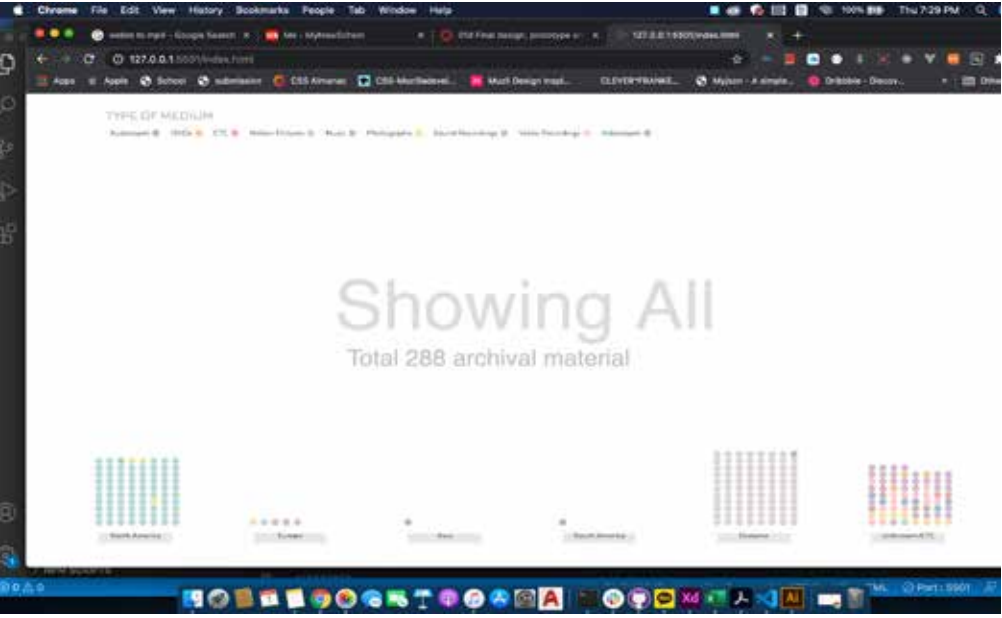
Chrome File Edit View History Bookmarks People Tab Window Help

Thu 7:29 PM

127.0.0.1:5501/index.html

Apps Apple School submission CSS Almanac CSS-Mortfadeevl... Muzli Design Inspi... CLEVER°FRANKE... Myjson - A simple... Dribbble - Discov...

TYPE OF MEDIUM

Unknown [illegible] DVDs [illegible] CTC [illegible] Motion Pictures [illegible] Music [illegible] Photographs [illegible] Sound Recordings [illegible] Video Recordings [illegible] Unknown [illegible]

Showing All

Total 288 archival material

North America

Europe

Asia

South America

Oceania

Unknown/ETC

Port : 5501

AI